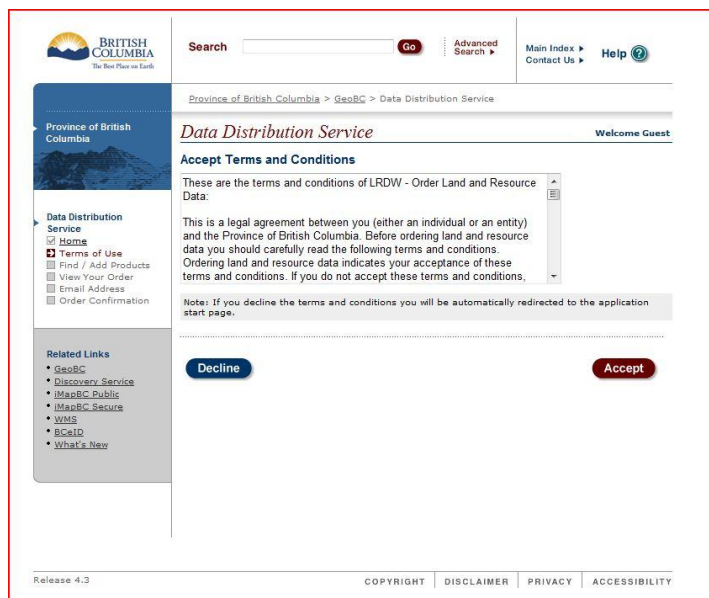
BRITISH COLUMBIA
The Best Place on Earth

Search Go Advanced Search ▸ Main Index ▸ Contact Us ▸ Help

Province of British Columbia > GeoBC > Data Distribution Service

Province of British Columbia

Data Distribution Service

Welcome Guest

Accept Terms and Conditions

These are the terms and conditions of LRDW - Order Land and Resource Data:

This is a legal agreement between you (either an individual or an entity) and the Province of British Columbia. Before ordering land and resource data you should carefully read the following terms and conditions. Ordering land and resource data indicates your acceptance of these terms and conditions. If you do not accept these terms and conditions,

Note: If you decline the terms and conditions you will be automatically redirected to the application start page.

Data Distribution Service
Home
Terms of Use
Find / Add Products
View Your Order
Email Address
Order Confirmation

Related Links
GeoBC
Discovery Service
iMapBC Public
iMapBC Secure
WMS
BCeID
What's New

Decline

Accept

Release 4.3

COPYRIGHT | DISCLAIMER | PRIVACY | ACCESSIBILITY